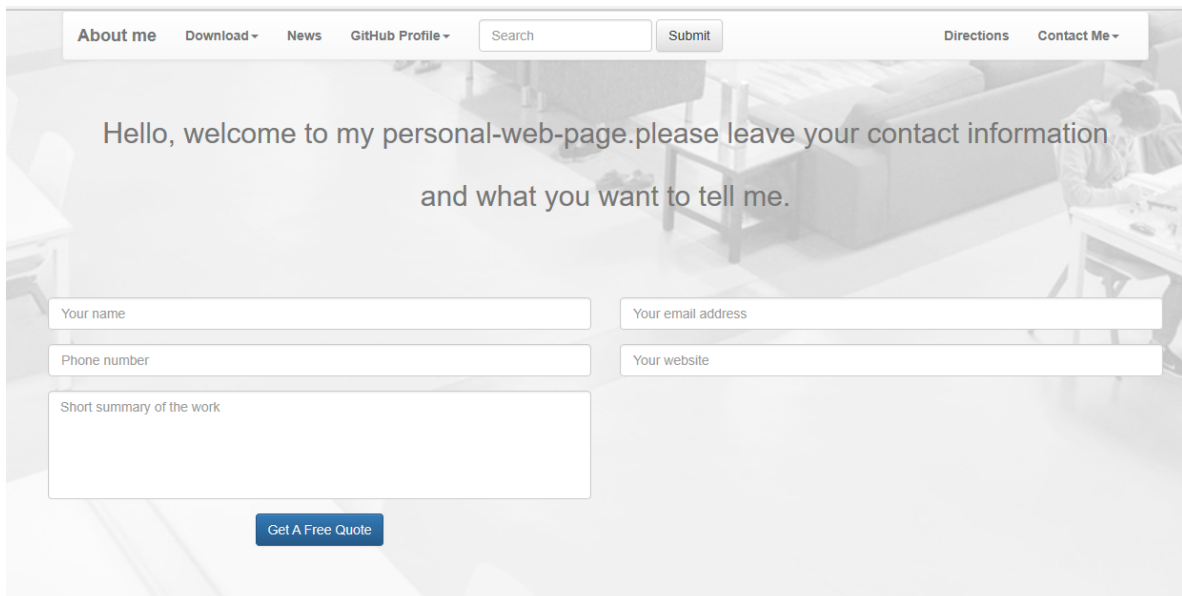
About me Download News GitHub Profile Search Submit Directions Contact Me

Hello, welcome to my personal-web-page.please leave your contact information and what you want to tell me.

Your name

Your email address

Phone number

Your website

Short summary of the work

Get A Free Quote